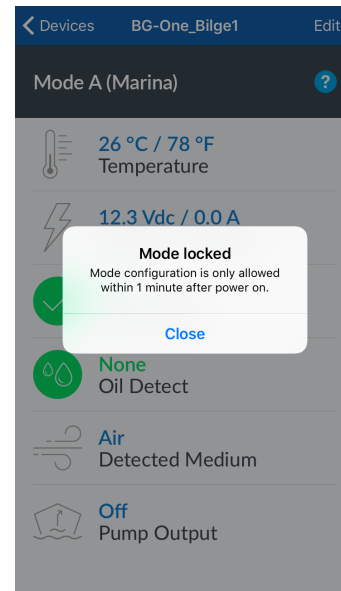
Devices BG-One_Bilge1 Edit

Mode A (Marina) ?

26 °C / 78 °F
Temperature

12.3 Vdc / 0.0 A

Mode locked
Mode configuration is only allowed within 1 minute after power on.

Close

None
Oil Detect

Air
Detected Medium

Off
Pump Output